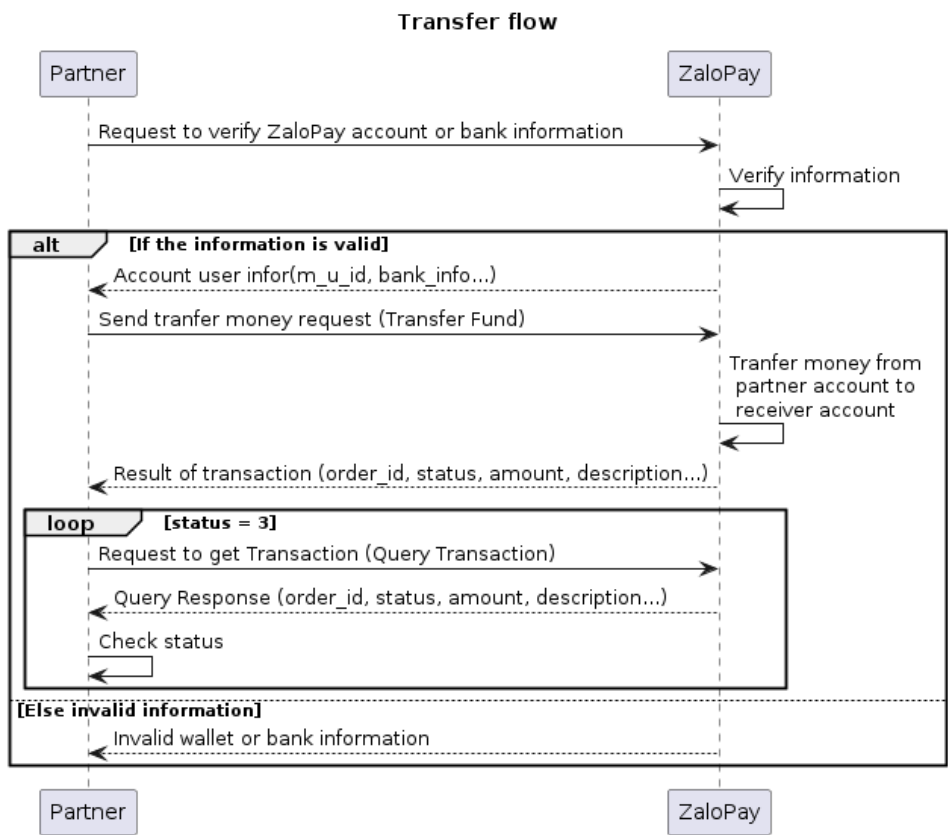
Transfer flow

Partner

ZaloPay

Request to verify ZaloPay account or bank information

Verify information

alt

[If the information is valid]

Account user infor(m_u_id, bank_info...)

Send tranfer money request (Transfer Fund)

Tranfer money from partner account to receiver account

Result of transaction (order_id, status, amount, description...)

loop

[status = 3]

Request to get Transaction (Query Transaction)

Query Response (order_id, status, amount, description...)

Check status

[Else invalid information]

Invalid wallet or bank information

Partner

ZaloPay